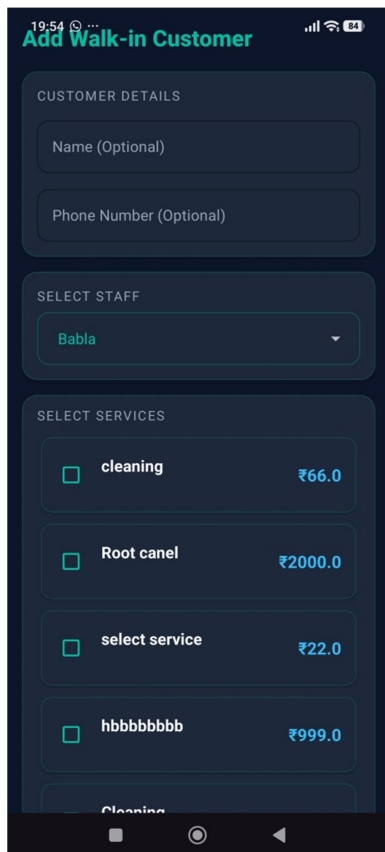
19:54 ··· 84

Add Walk-in Customer

CUSTOMER DETAILS

Name (Optional)

Phone Number (Optional)

SELECT STAFF

Babla

SELECT SERVICES

cleaning ₹66.0

Root canel ₹2000.0

select service ₹22.0

hbbbbbbbb ₹999.0

Cleaning